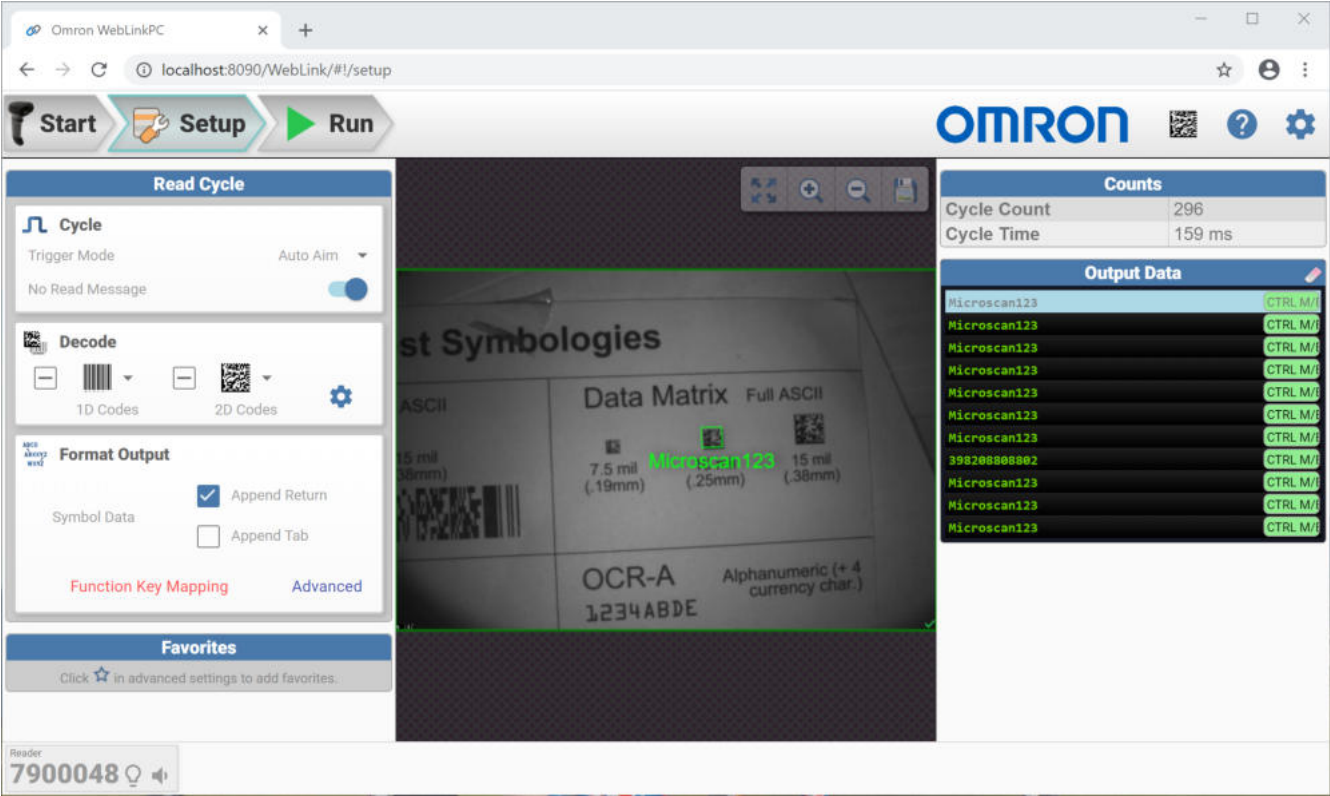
Omron WebLinkPC
localhost:8090/WebLink/#!/setup

Start
Setup
Run

OMRON

Read Cycle
Cycle
Trigger Mode Auto Aim
No Read Message

Decode
1D Codes
2D Codes

Format Output
Symbol Data
Append Return
Append Tab
Function Key Mapping
Advanced

Favorites
Click ☆ in advanced settings to add favorites.

st Symbologies
ASCII
15 mil (.38mm)
Data Matrix Full ASCII
7.5 mil (.19mm)
Microscan123
(.25mm)
15 mil (.38mm)
OCR-A
Alphanumeric (+ 4 currency char.)
1234ABDE

Counts
| Cycle Count | 296 |
|---|---|
| Cycle Time | 159 ms |

Output Data
Microscan123 CTRL M/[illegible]
Microscan123 CTRL M/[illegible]
Microscan123 CTRL M/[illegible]
Microscan123 CTRL M/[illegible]
Microscan123 CTRL M/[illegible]
Microscan123 CTRL M/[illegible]
Microscan123 CTRL M/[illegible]
398208808802 CTRL M/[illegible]
Microscan123 CTRL M/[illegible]
Microscan123 CTRL M/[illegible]
Microscan123 CTRL M/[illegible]

Reader
7900048